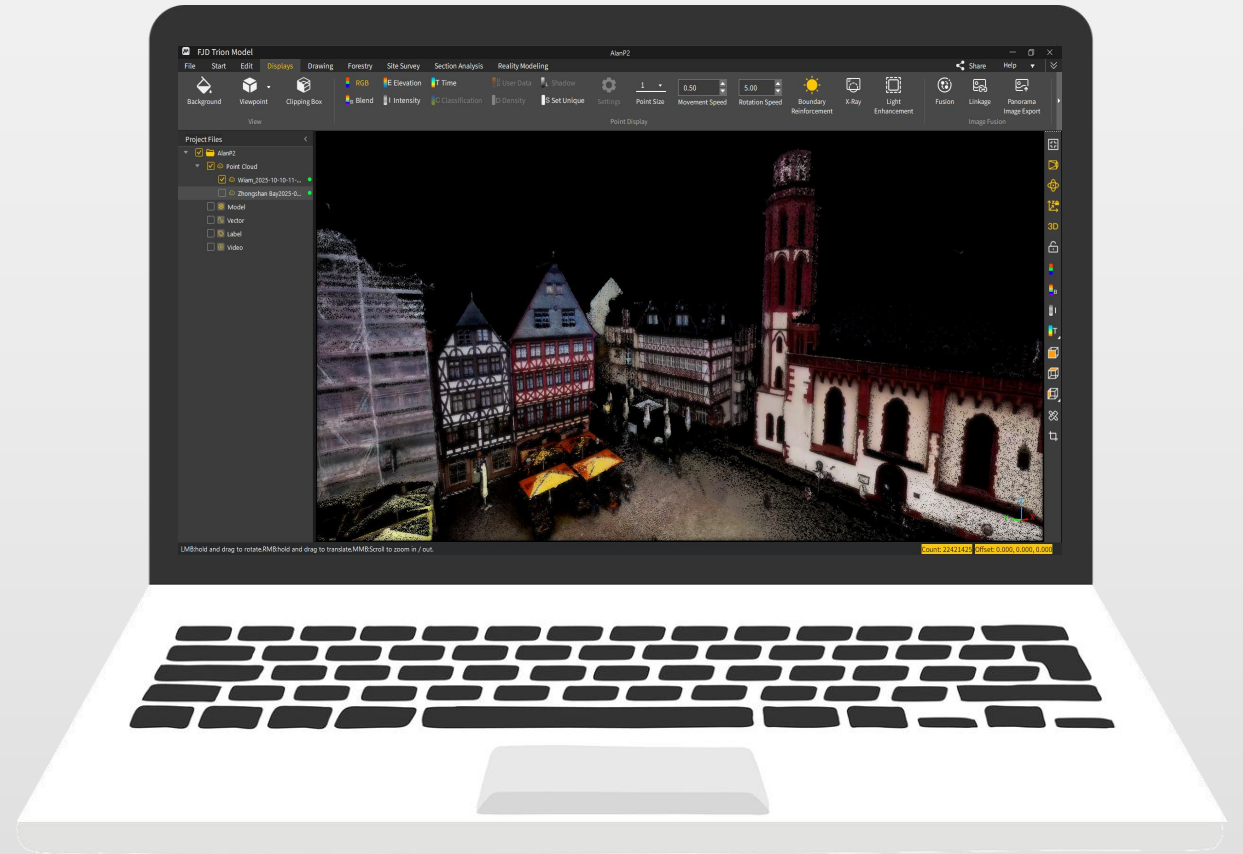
FJD Trion Model

AlanP2

File Start Edit Displays Drawing Forestry Site Survey Section Analysis Reality Modeling

Share Help

Background Viewpoint Clipping Box

View

RGB Elevation Time User Data Shadow

Blend Intensity Classification Density Set Unique

Settings

1

Point Size

0.50

Movement Speed

5.00

Rotation Speed

Boundary Reinforcement

X-Ray

Light Enhancement

Point Display

Fusion Linkage Panorama Image Export

Image Fusion

Project Files

AlanP2

Point Cloud

Wiam_2025-10-10-11-...

Zhongshan Bay2025-0...

Model

Vector

Label

Video

3D

LMB:hold and drag to rotate,RMB:hold and drag to translate,MMB:Scroll to zoom in / out.

Count: 22421425 Offset: 0.000, 0.000, 0.000